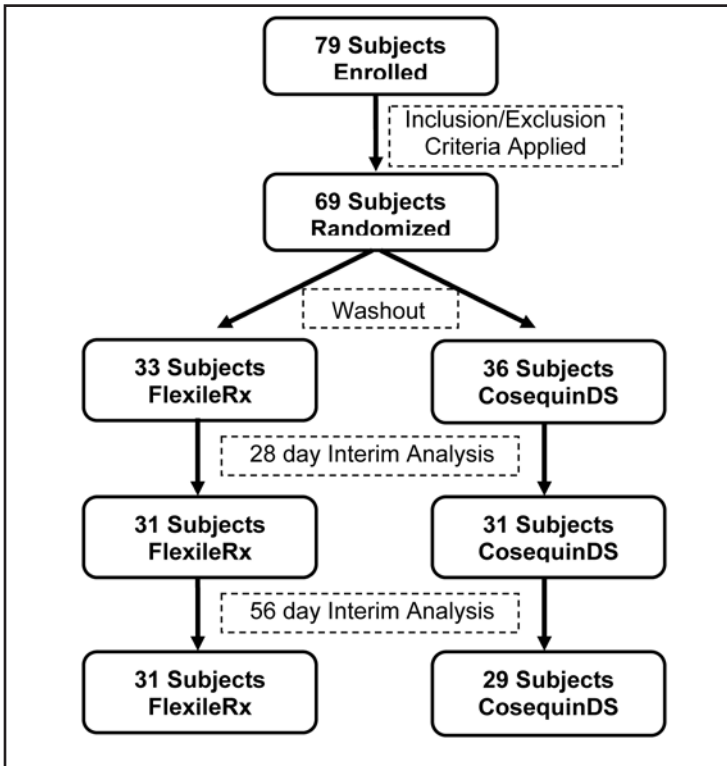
79 Subjects Enrolled

Inclusion/Exclusion Criteria Applied

69 Subjects Randomized

Washout

33 Subjects FlexileRx

36 Subjects CosequinDS

28 day Interim Analysis

31 Subjects FlexileRx

31 Subjects CosequinDS

56 day Interim Analysis

31 Subjects FlexileRx

29 Subjects CosequinDS